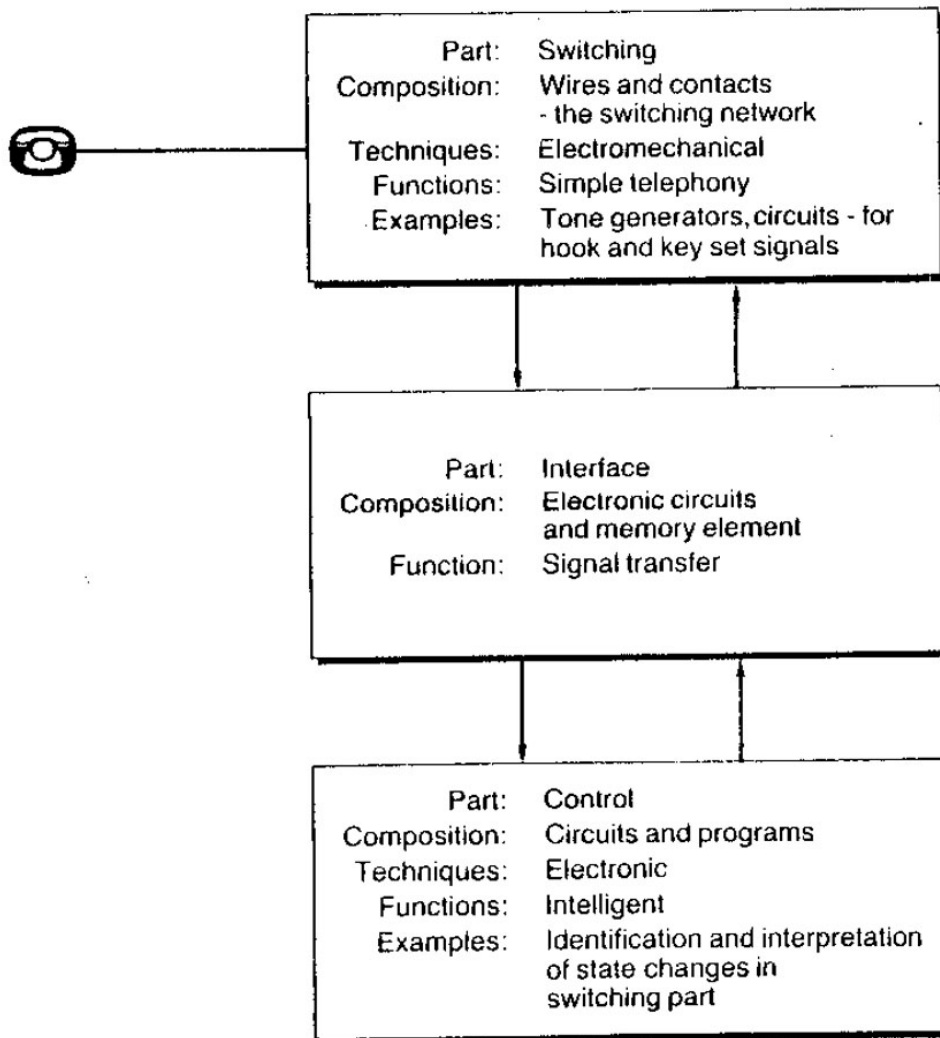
Part: Switching
Composition: Wires and contacts - the switching network
Techniques: Electromechanical
Functions: Simple telephony
Examples: Tone generators, circuits - for hook and key set signals

Part: Interface
Composition: Electronic circuits and memory element
Function: Signal transfer

Part: Control
Composition: Circuits and programs
Techniques: Electronic
Functions: Intelligent
Examples: Identification and interpretation of state changes in switching part